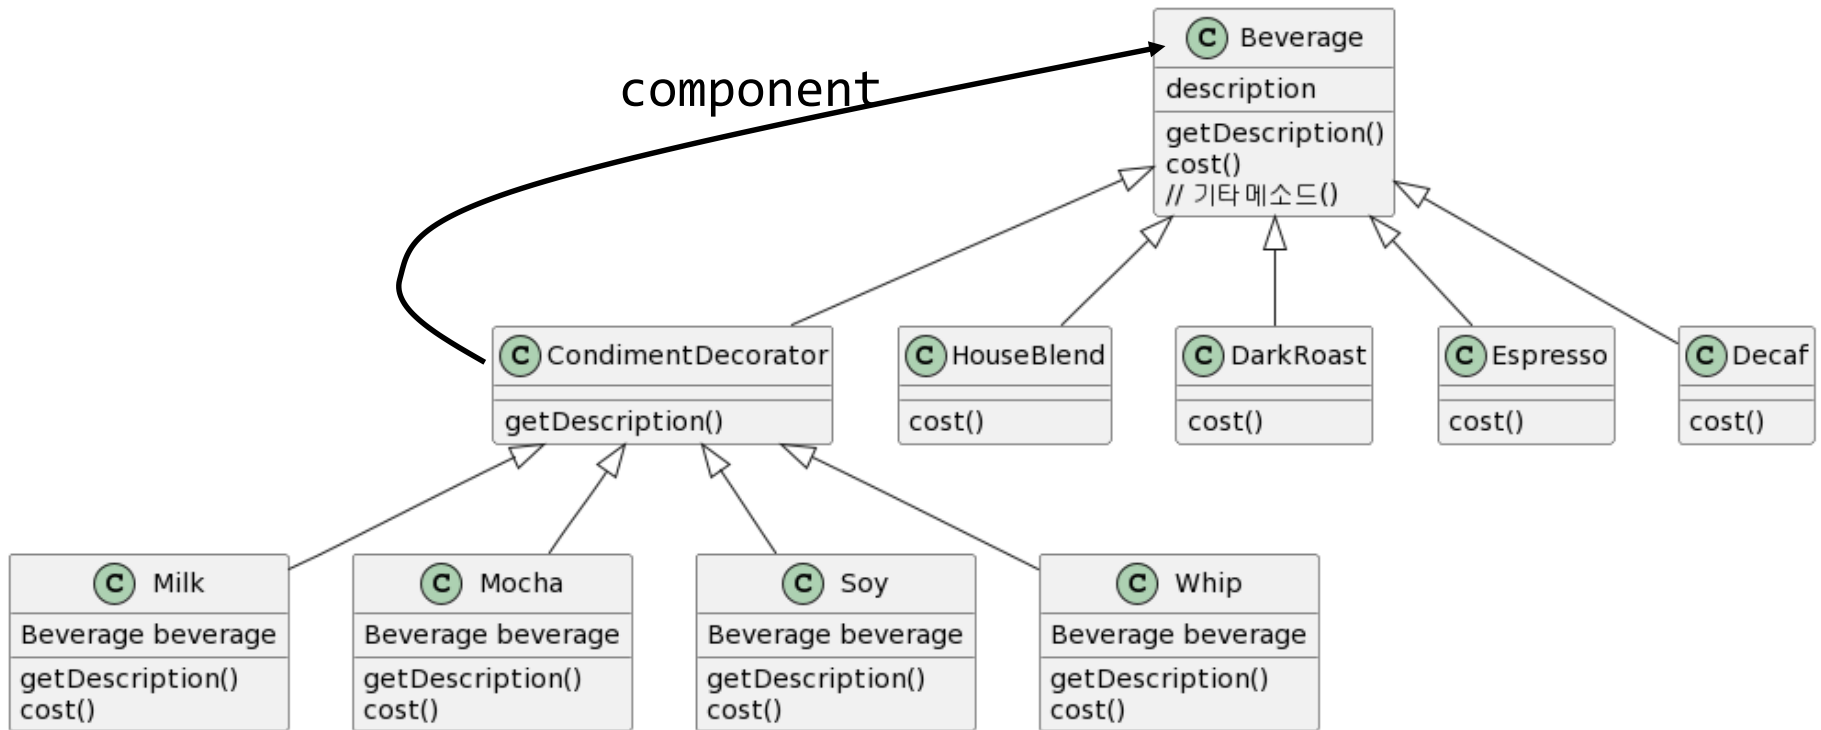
C Beverage
description
getDescription()
cost()
// 기타 메소드()

component

C CondimentDecorator
getDescription()

C HouseBlend
cost()

C DarkRoast
cost()

C Espresso
cost()

C Decaf
cost()

C Milk
Beverage beverage
getDescription()
cost()

C Mocha
Beverage beverage
getDescription()
cost()

C Soy
Beverage beverage
getDescription()
cost()

C Whip
Beverage beverage
getDescription()
cost()